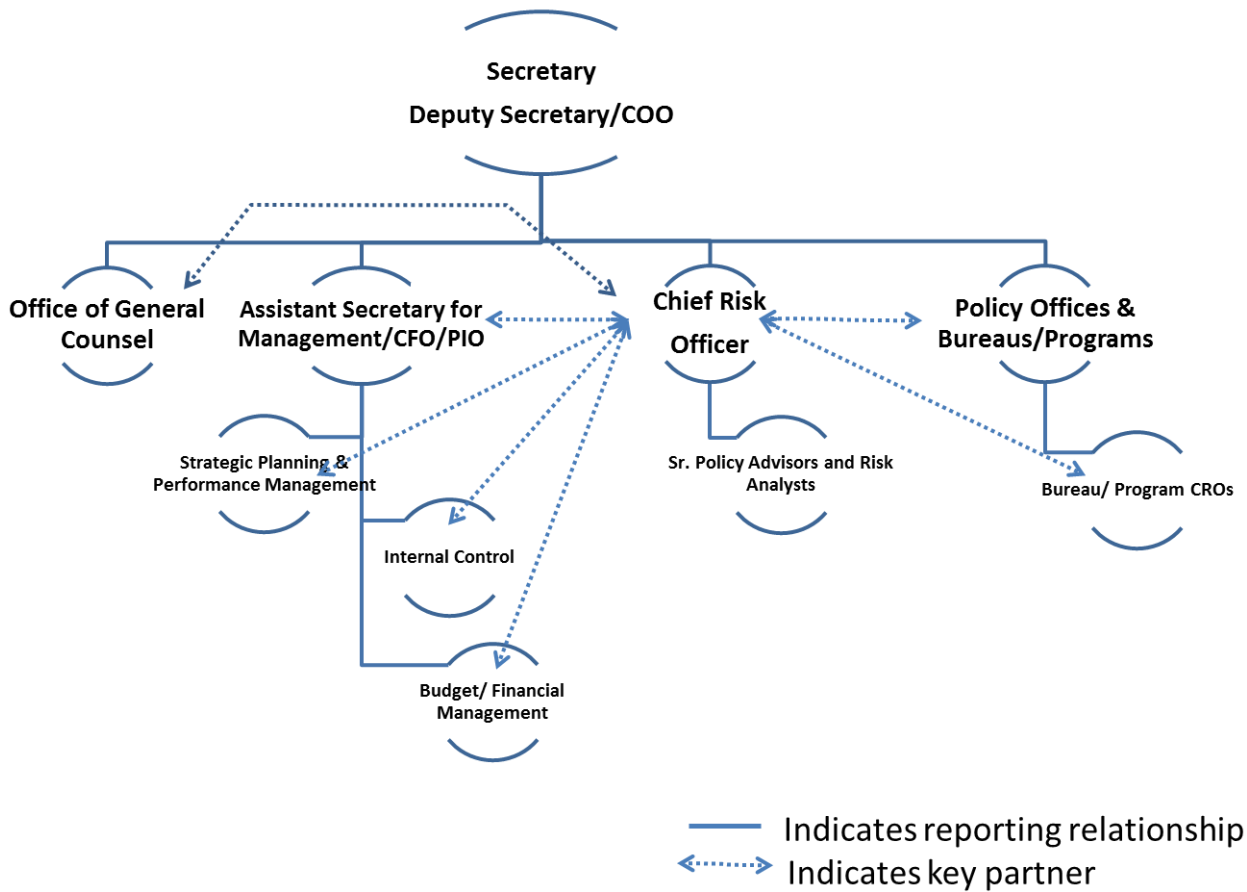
Secretary
Deputy Secretary/COO

Office of General Counsel

Assistant Secretary for Management/CFO/PIO

Chief Risk Officer

Policy Offices & Bureaus/Programs

Strategic Planning & Performance Management

Internal Control

Budget/ Financial Management

Sr. Policy Advisors and Risk Analysts

Bureau/ Program CROs

Indicates reporting relationship
Indicates key partner